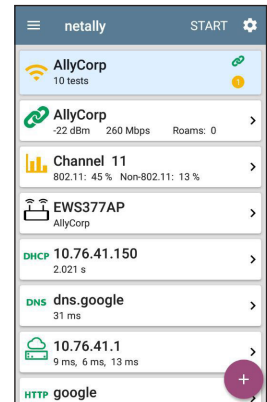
netally START

AllyCorp
10 tests
1

AllyCorp
-22 dBm 260 Mbps Roams: 0

Channel 11
802.11: 45 % Non-802.11: 13 %

EWS377AP
AllyCorp

DHCP 10.76.41.150
2.021 s

DNS dns.google
31 ms

10.76.41.1
9 ms, 6 ms, 13 ms

HTTP google

+